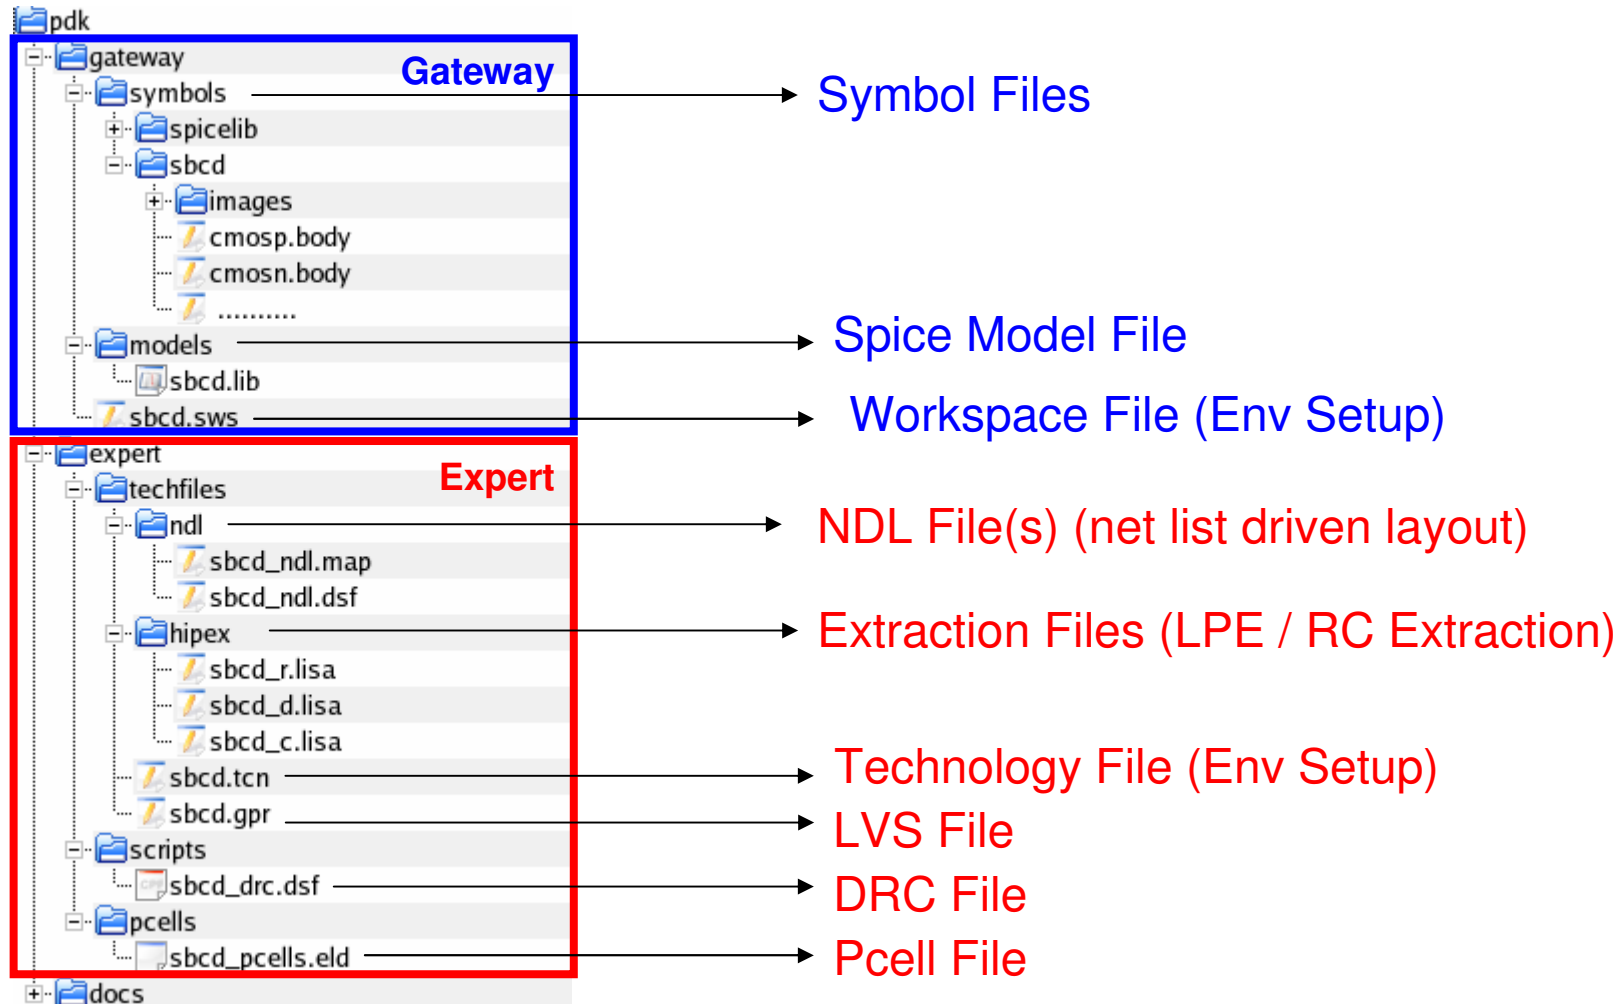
pdk
gateway
Gateway
symbols
Symbol Files
spicelib
sbcd
images
cmosp.body
cmosn.body
..........
models
Spice Model File
sbcd.lib
sbcd.sws
Workspace File (Env Setup)
expert
techfiles
Expert
ndl
NDL File(s) (net list driven layout)
sbcd_ndl.map
sbcd_ndl.dsf
hipex
Extraction Files (LPE / RC Extraction)
sbcd_r.lisa
sbcd_d.lisa
sbcd_c.lisa
sbcd.tcn
Technology File (Env Setup)
sbcd.gpr
LVS File
scripts
sbcd_drc.dsf
DRC File
pcells
sbcd_pcells.eld
Pcell File
docs